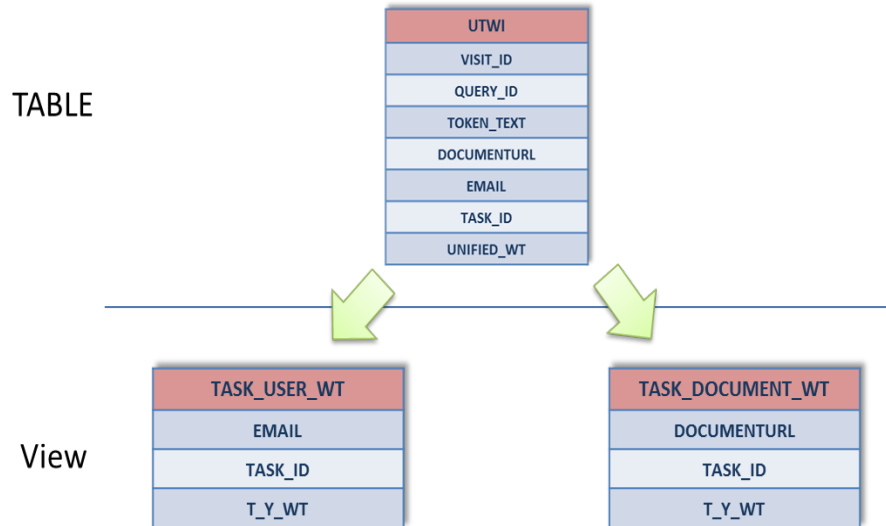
TABLE

| UTWI |
|---|
| VISIT_ID |
| QUERY_ID |
| TOKEN_TEXT |
| DOCUMENTURL |
| EMAIL |
| TASK_ID |
| UNIFIED_WT |

View

| TASK_USER_WT |
|---|
| EMAIL |
| TASK_ID |
| T_Y_WT |

| TASK_DOCUMENT_WT |
|---|
| DOCUMENTURL |
| TASK_ID |
| T_Y_WT |